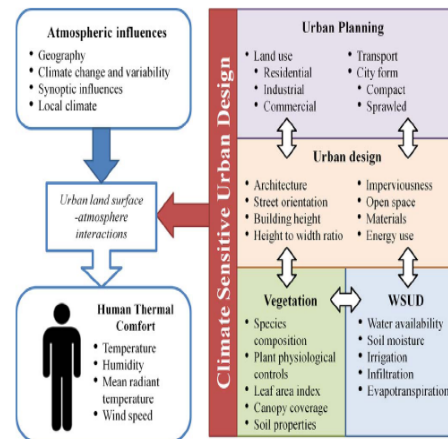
Atmospheric influences
* Geography
* Climate change and variability
* Synoptic influences
* Local climate

Urban land surface -atmosphere interactions

Human Thermal Comfort
* Temperature
* Humidity
* Mean radiant temperature
* Wind speed

Climate Sensitive Urban Design

Urban Planning
* Land use
* Residential
* Industrial
* Commercial
* Transport
* City form
* Compact
* Sprawled

Urban design
* Architecture
* Street orientation
* Building height
* Height to width ratio
* Imperviousness
* Open space
* Materials
* Energy use

Vegetation
* Species composition
* Plant physiological controls
* Leaf area index
* Canopy coverage
* Soil properties

WSUD
* Water availability
* Soil moisture
* Irrigation
* Infiltration
* Evapotranspiration